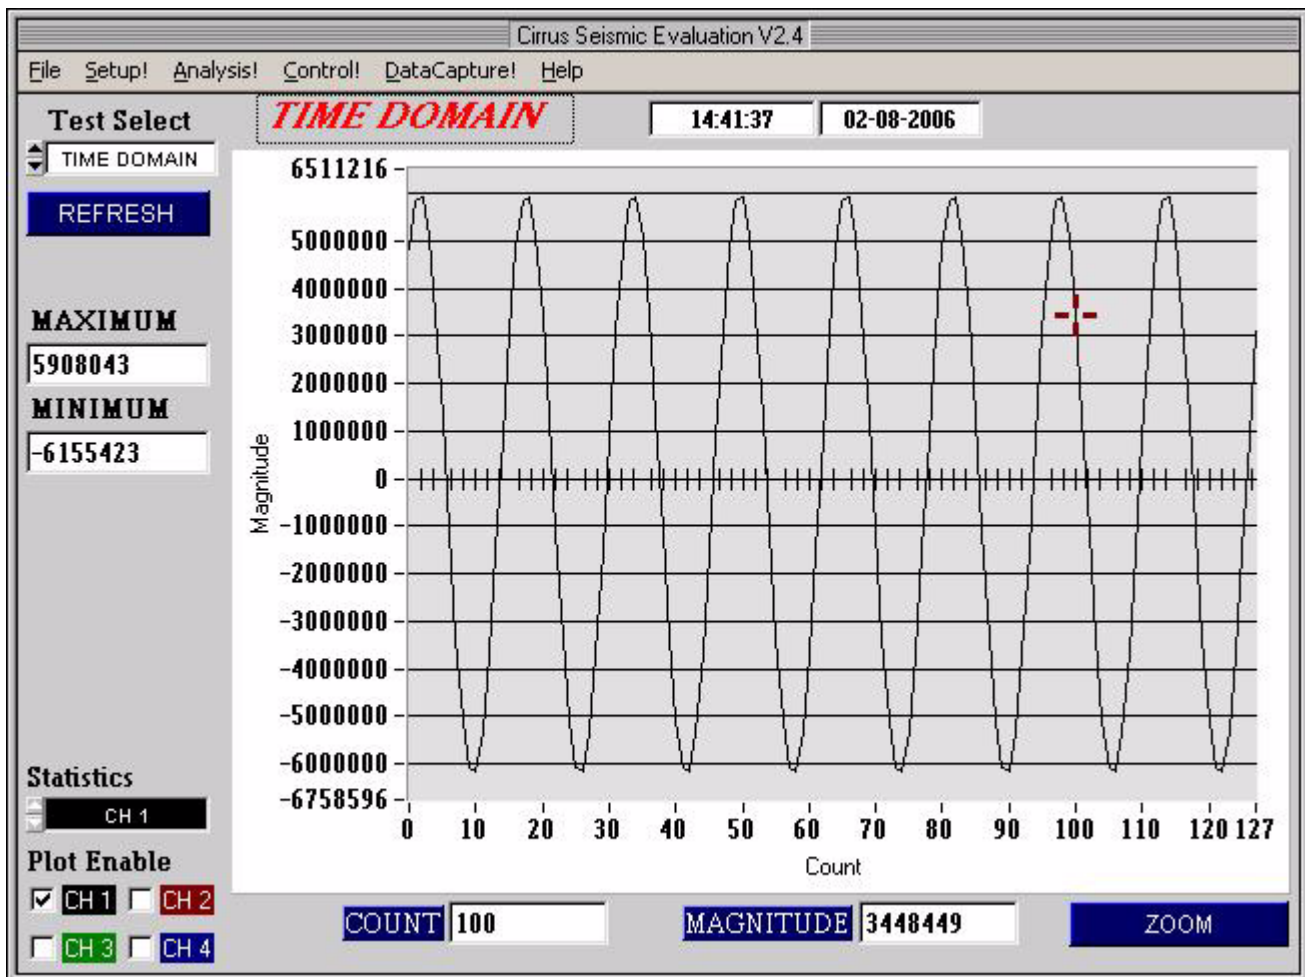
Cirrus Seismic Evaluation V2.4

File Setup! Analysis! Control! DataCapture! Help

Test Select

TIME DOMAIN

REFRESH

TIME DOMAIN

14:41:37

02-08-2006

MAXIMUM

5908043

MINIMUM

-6155423

6511216
5000000
4000000
3000000
2000000
1000000
0
-1000000
-2000000
-3000000
-4000000
-5000000
-6000000
-6758596

Magnitude

0 10 20 30 40 50 60 70 80 90 100 110 120 127

Count

Statistics

CH 1

Plot Enable

CH 1 CH 2

CH 3 CH 4

COUNT 100

MAGNITUDE 3448449

ZOOM